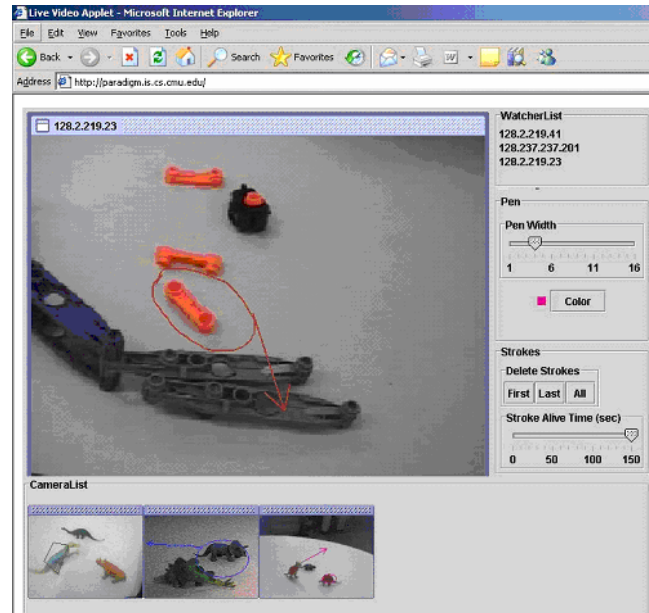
Live Video Applet - Microsoft Internet Explorer

File Edit View Favorites Tools Help

Back Search Favorites

Address http://paradigm.is.cs.cmu.edu/

128.2.219.23

WatcherList
128.2.219.41
128.237.237.201
128.2.219.23

Pen
Pen Width
1 6 11 16
Color

Strokes
Delete Strokes
First Last All
Stroke Alive Time (sec)
0 50 100 150

CameraList